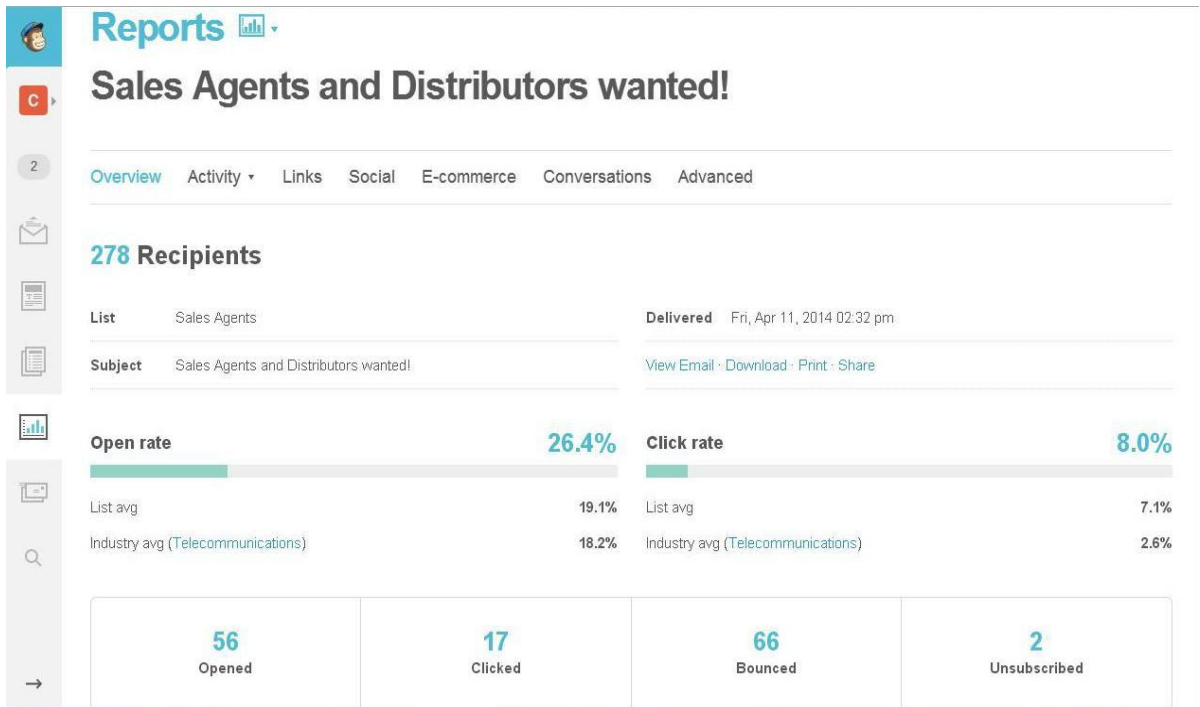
C

2

Reports

Sales Agents and Distributors wanted!

Overview Activity Links Social E-commerce Conversations Advanced

278 Recipients

List Sales Agents

Subject Sales Agents and Distributors wanted!

Delivered Fri, Apr 11, 2014 02:32 pm

View Email · Download · Print · Share

Open rate 26.4%

List avg 19.1%

Industry avg (Telecommunications) 18.2%

Click rate 8.0%

List avg 7.1%

Industry avg (Telecommunications) 2.6%

| 56 Opened | 17 Clicked | 66 Bounced | 2 Unsubscribed |
|---|---|---|---|

→